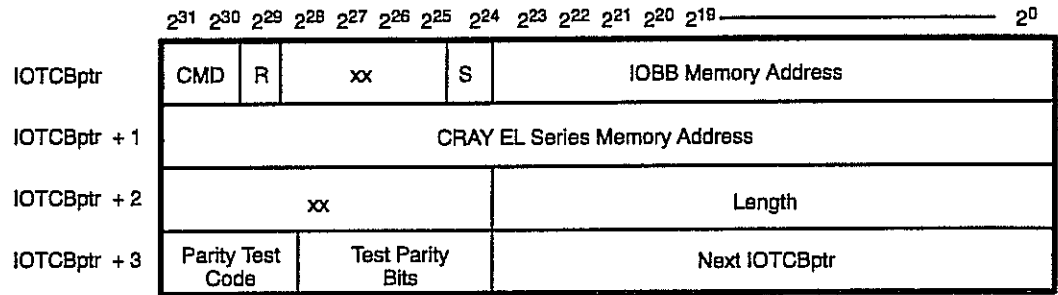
$2^{31}$ $2^{30}$ $2^{29}$ $2^{28}$ $2^{27}$ $2^{26}$ $2^{25}$ $2^{24}$ $2^{23}$ $2^{22}$ $2^{21}$ $2^{20}$ $2^{19}$ $2^{0}$

IOTCBptr: CMD | R | xx | S | IOBB Memory Address

IOTCBptr + 1: CRAY EL Series Memory Address

IOTCBptr + 2: xx | Length

IOTCBptr + 3: Parity Test Code | Test Parity Bits | Next IOTCBptr